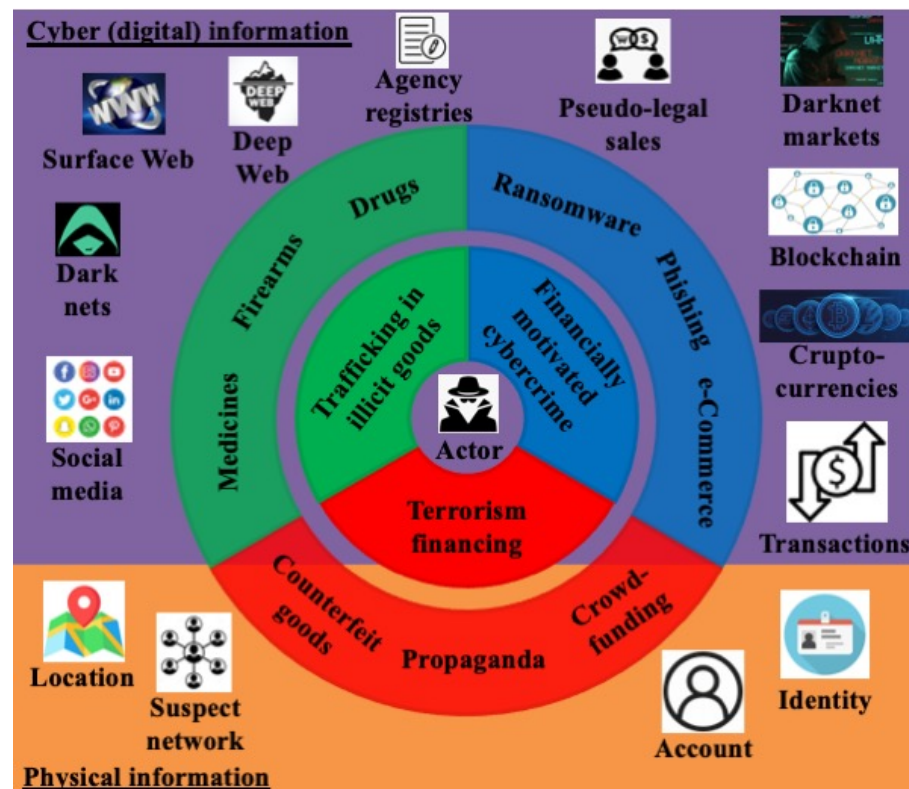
Cyber (digital) information

Surface Web

Deep Web

Agency registries

Pseudo-legal sales

Darknet markets

Blockchain

Crupto-currencies

Transactions

Dark nets

Social media

Drugs

Firearms

Medicines

Ransomware

Phishing

e-Commerce

Trafficking in illicit goods

Financially motivated cybercrime

Actor

Terrorism financing

Counterfeit goods

Propaganda

Crowd-funding

Location

Suspect network

Account

Identity

Physical information